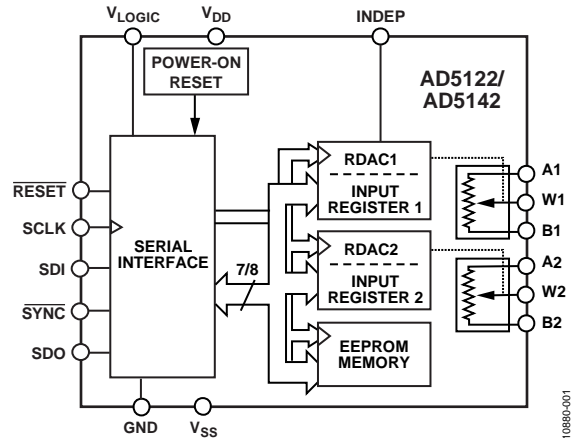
$V_{LOGIC}$ $V_{DD}$ INDEP

POWER-ON RESET

AD5122/
AD5142

$\overline{RESET}$

SCLK

SDI

$\overline{SYNC}$

SDO

SERIAL INTERFACE

7/8

RDAC1

INPUT REGISTER 1

RDAC2

INPUT REGISTER 2

EEPROM MEMORY

A1

W1

B1

A2

W2

B2

GND $V_{SS}$

10880-001